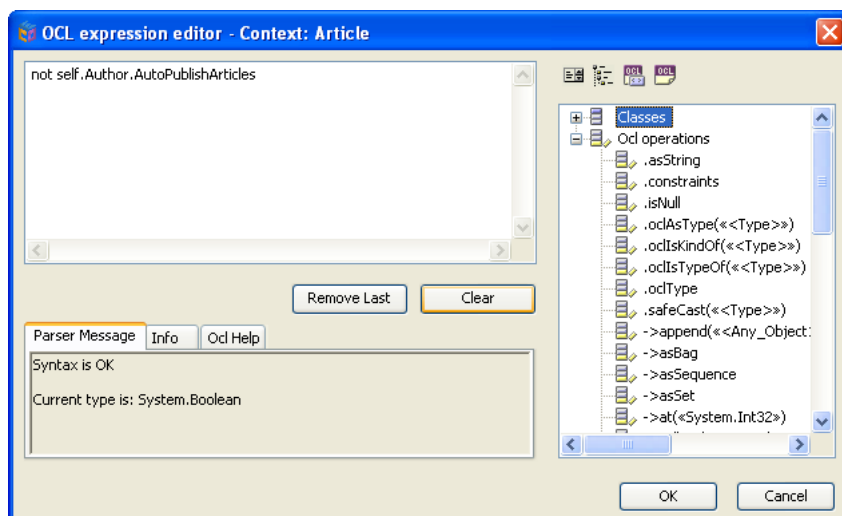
OCL expression editor - Context: Article

not self.Author.AutoPublishArticles

Remove Last
Clear

Parser Message
Info
Ocl Help

Syntax is OK

Current type is: System.Boolean

Classes
Ocl operations
.asString
.constraints
.isNull
.oclAsType(«<Type>»)
.oclIsKindOf(«<Type>»)
.oclIsTypeOf(«<Type>»)
.oclType
.safeCast(«<Type>»)
->append(«<Any_Object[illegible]
->asBag
->asSequence
->asSet
->at(«System.Int32»)

OK
Cancel